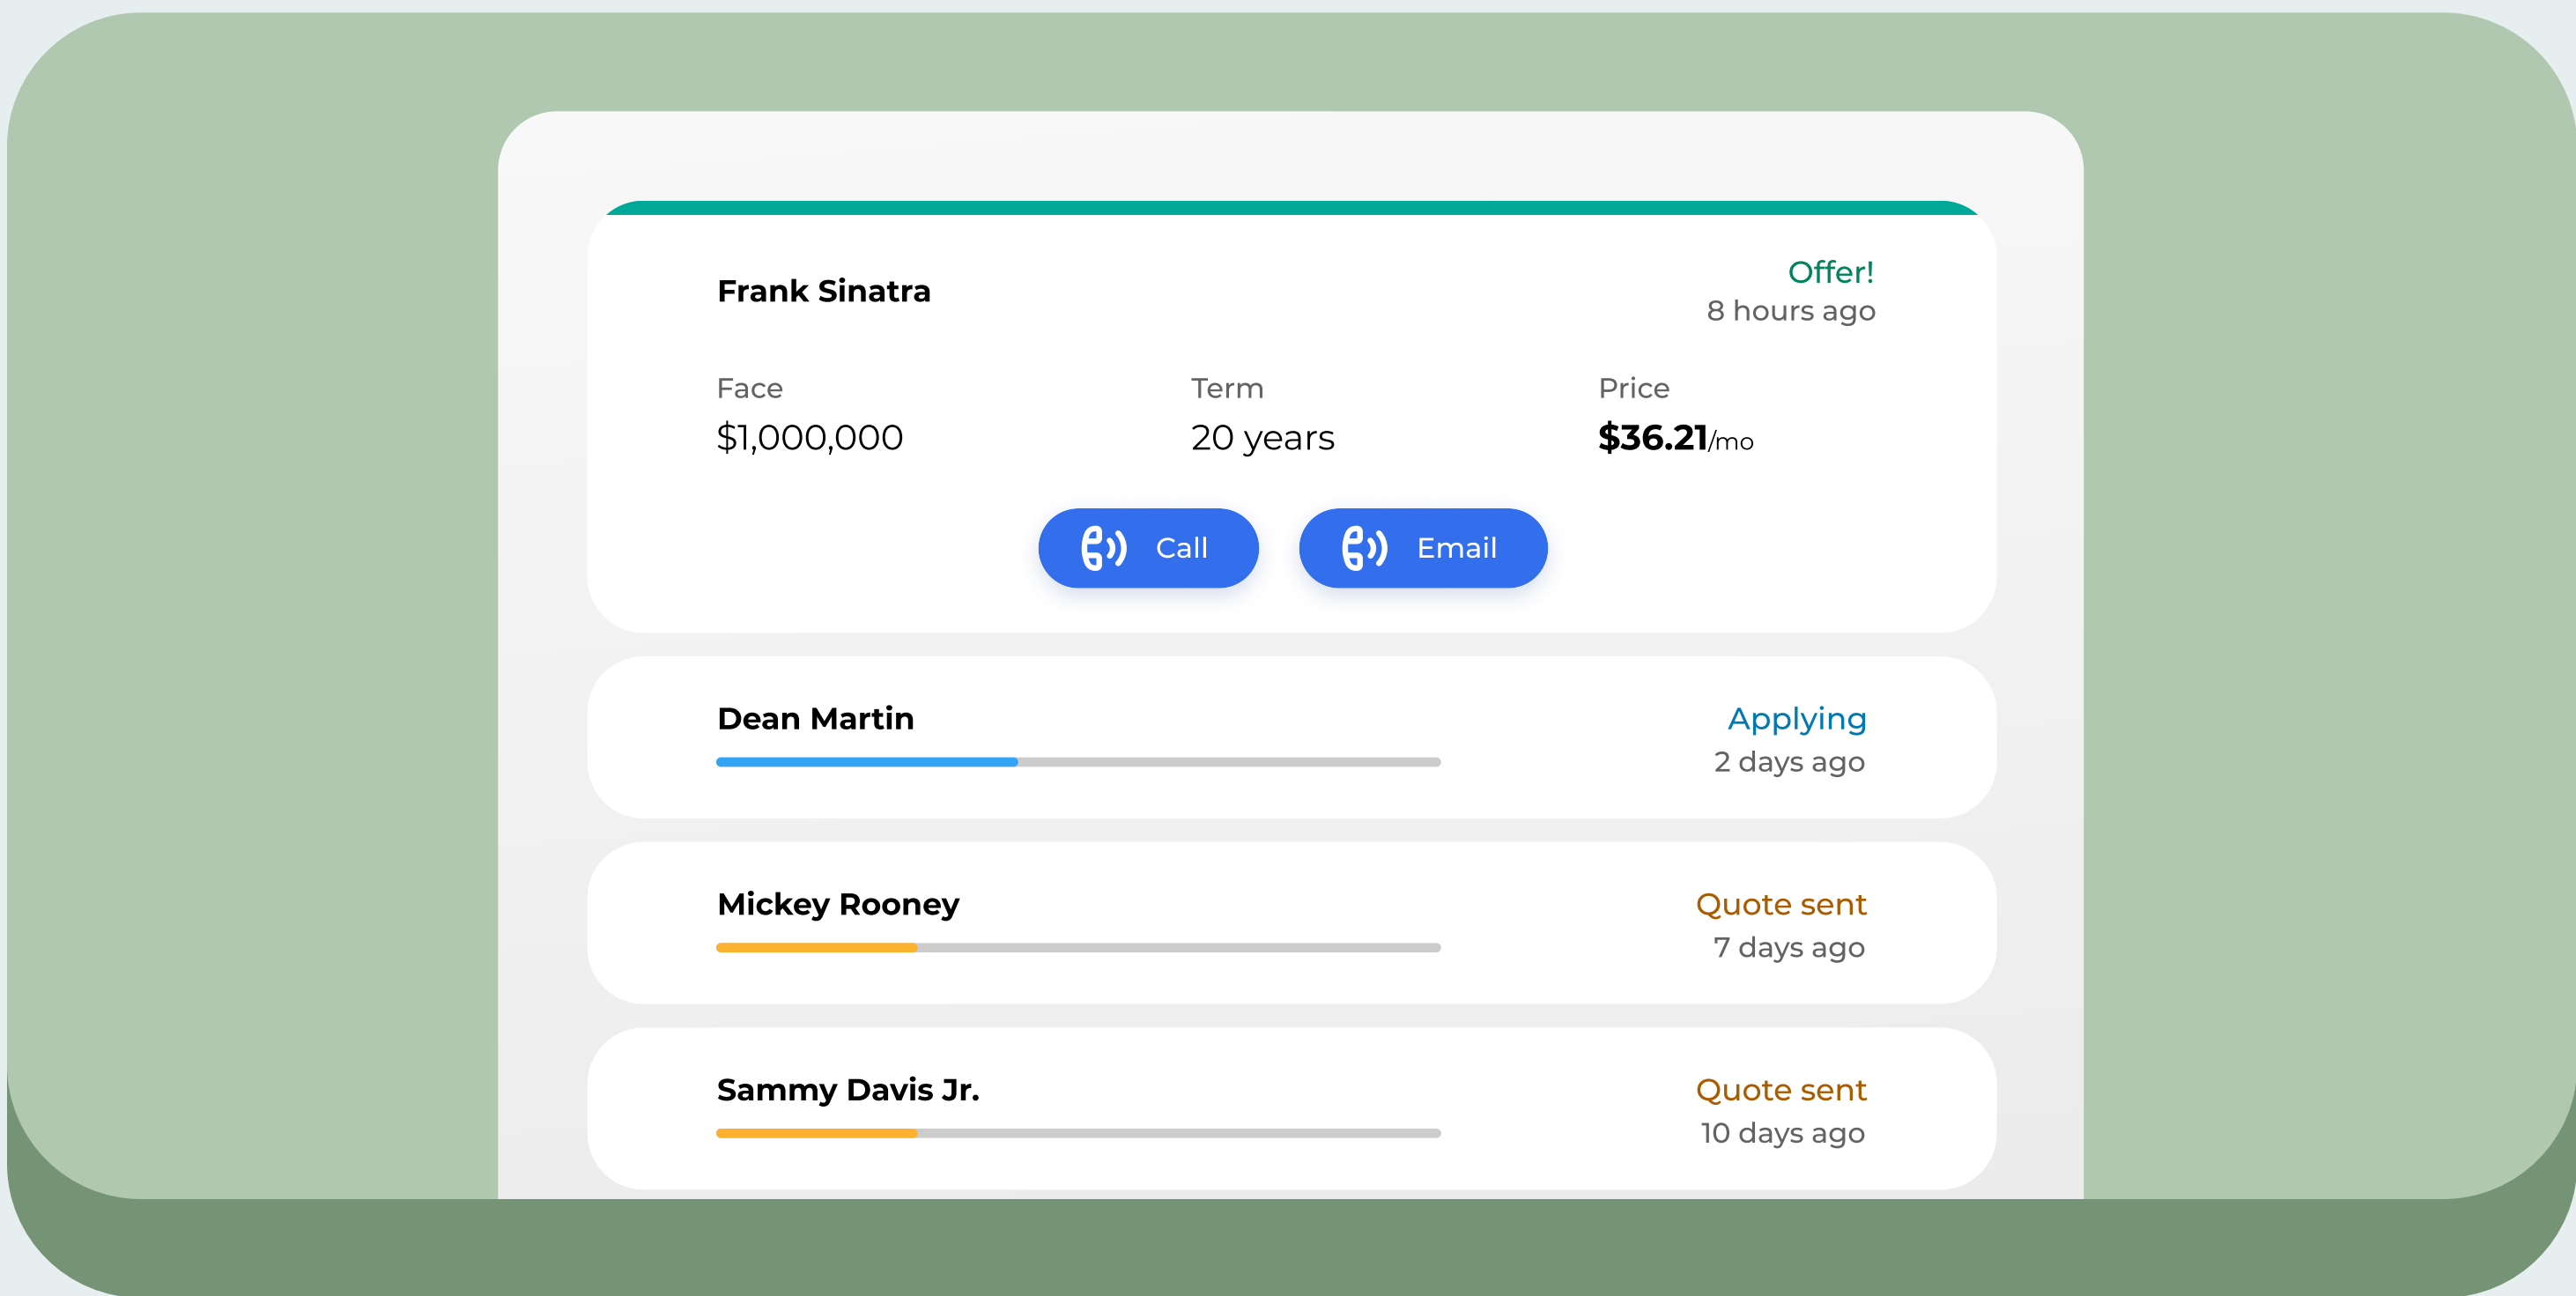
Frank Sinatra

Offer!
8 hours ago

Face
$1,000,000

Term
20 years

Price
$36.21/mo

Call

Email

Dean Martin

Applying
2 days ago

Mickey Rooney

Quote sent
7 days ago

Sammy Davis Jr.

Quote sent
10 days ago